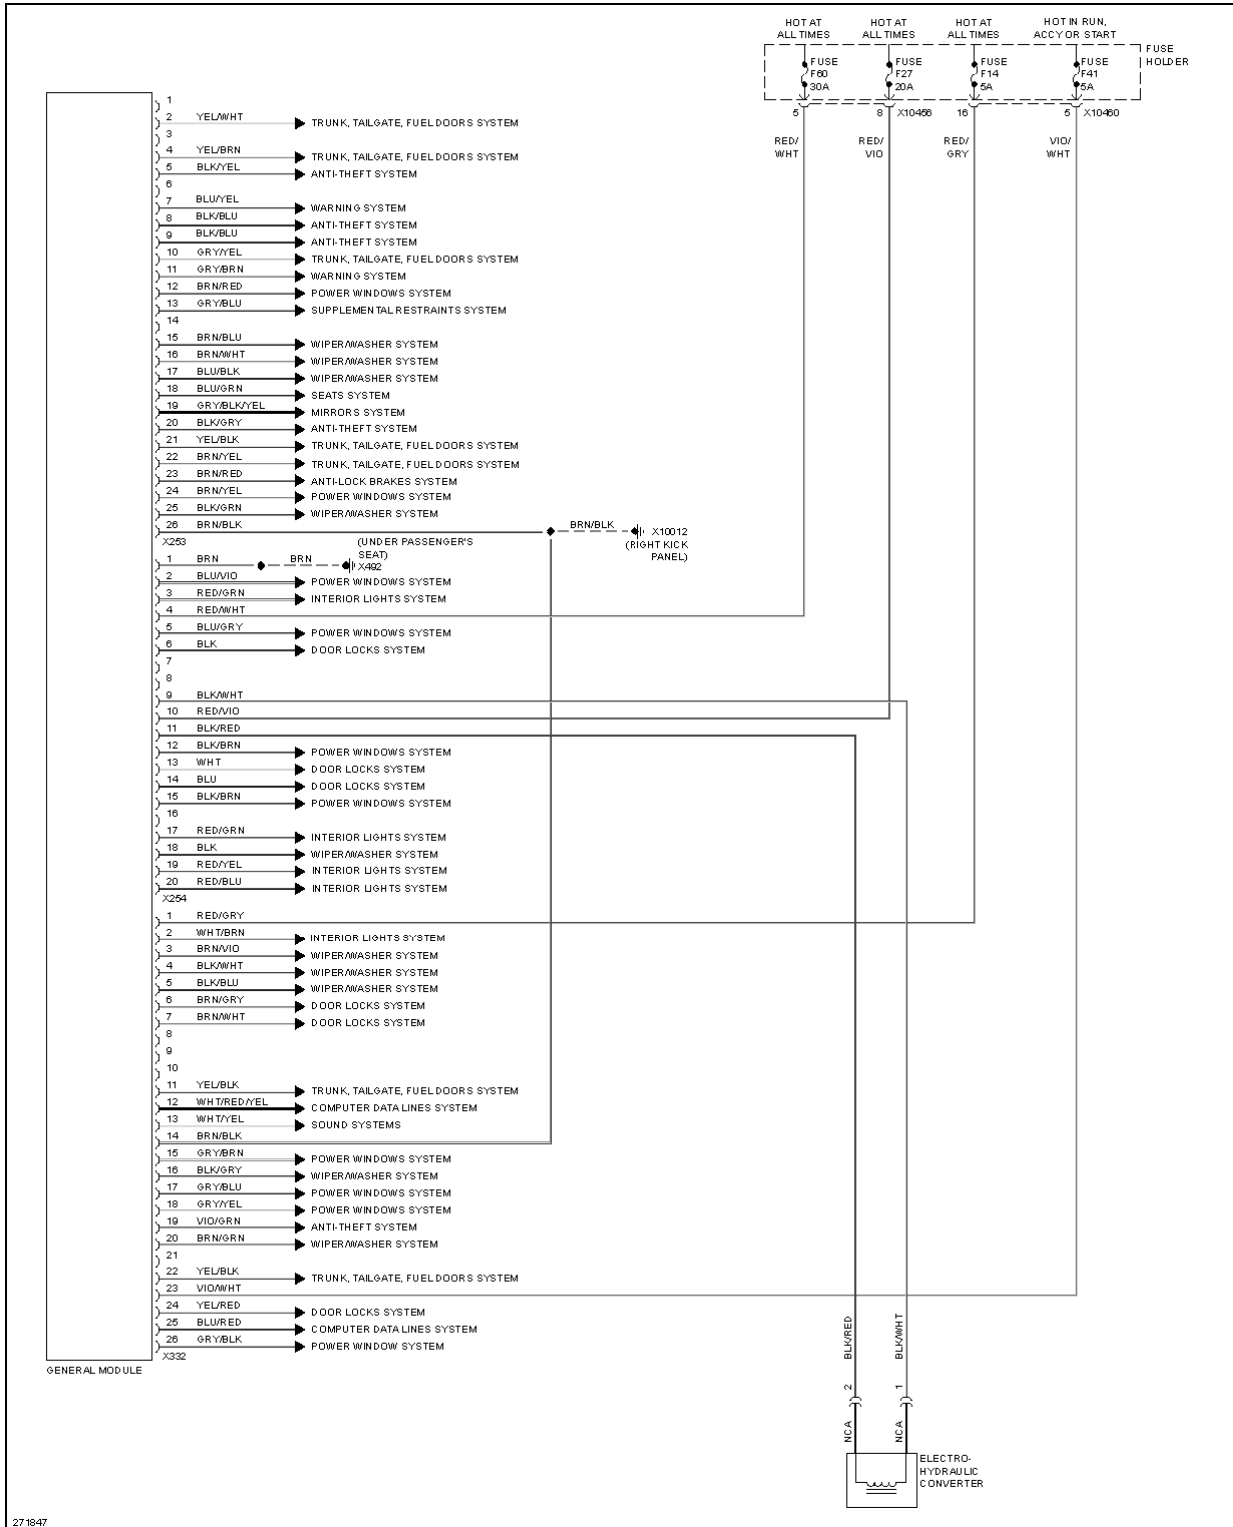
HOT AT ALL TIMES
HOT AT ALL TIMES
HOT AT ALL TIMES
HOT IN RUN, ACCY OR START

FUSE HOLDER

FUSE F60 30A
FUSE F27 20A
FUSE F14 5A
FUSE F41 5A

5
8 X10456
16
5 X10460

RED/WHT
RED/VIO
RED/GRY
VIO/WHT

1
2 YEL/WHT TRUNK, TAILGATE, FUEL DOORS SYSTEM
3
4 YEL/BRN TRUNK, TAILGATE, FUEL DOORS SYSTEM
5 BLK/YEL ANTI-THEFT SYSTEM
6
7 BLU/YEL WARNING SYSTEM
8 BLK/BLU ANTI-THEFT SYSTEM
9 BLK/BLU ANTI-THEFT SYSTEM
10 GRY/YEL TRUNK, TAILGATE, FUEL DOORS SYSTEM
11 GRY/BRN WARNING SYSTEM
12 BRN/RED POWER WINDOWS SYSTEM
13 GRY/BLU SUPPLEMENTAL RESTRAINTS SYSTEM
14
15 BRN/BLU WIPER/WASHER SYSTEM
16 BRN/WHT WIPER/WASHER SYSTEM
17 BLU/BLK WIPER/WASHER SYSTEM
18 BLU/GRN SEATS SYSTEM
19 GRY/BLK/YEL MIRRORS SYSTEM
20 BLK/GRY ANTI-THEFT SYSTEM
21 YEL/BLK TRUNK, TAILGATE, FUEL DOORS SYSTEM
22 BRN/YEL TRUNK, TAILGATE, FUEL DOORS SYSTEM
23 BRN/RED ANTI-LOCK BRAKES SYSTEM
24 BRN/YEL POWER WINDOWS SYSTEM
25 BLK/GRN WIPER/WASHER SYSTEM
26 BRN/BLK
BRN/BLK X10012 (RIGHT KICK PANEL)
X253
1 BRN
BRN (UNDER PASSENGER'S SEAT) X492
2 BLU/VIO POWER WINDOWS SYSTEM
3 RED/GRN INTERIOR LIGHTS SYSTEM
4 RED/WHT
5 BLU/GRY POWER WINDOWS SYSTEM
6 BLK DOOR LOCKS SYSTEM
7
8
9 BLK/WHT
10 RED/VIO
11 BLK/RED
12 BLK/BRN POWER WINDOWS SYSTEM
13 WHT DOOR LOCKS SYSTEM
14 BLU DOOR LOCKS SYSTEM
15 BLK/BRN POWER WINDOWS SYSTEM
16
17 RED/GRN INTERIOR LIGHTS SYSTEM
18 BLK WIPER/WASHER SYSTEM
19 RED/YEL INTERIOR LIGHTS SYSTEM
20 RED/BLU INTERIOR LIGHTS SYSTEM
X254
1 RED/GRY
2 WHT/BRN INTERIOR LIGHTS SYSTEM
3 BRN/VIO WIPER/WASHER SYSTEM
4 BLK/WHT WIPER/WASHER SYSTEM
5 BLK/BLU WIPER/WASHER SYSTEM
6 BRN/GRY DOOR LOCKS SYSTEM
7 BRN/WHT DOOR LOCKS SYSTEM
8
9
10
11 YEL/BLK TRUNK, TAILGATE, FUEL DOORS SYSTEM
12 WHT/RED/YEL COMPUTER DATA LINES SYSTEM
13 WHT/YEL SOUND SYSTEMS
14 BRN/BLK
15 GRY/BRN POWER WINDOWS SYSTEM
16 BLK/GRY WIPER/WASHER SYSTEM
17 GRY/BLU POWER WINDOWS SYSTEM
18 GRY/YEL POWER WINDOWS SYSTEM
19 VIO/GRN ANTI-THEFT SYSTEM
20 BRN/GRN WIPER/WASHER SYSTEM
21
22 YEL/BLK TRUNK, TAILGATE, FUEL DOORS SYSTEM
23 VIO/WHT
24 YEL/RED DOOR LOCKS SYSTEM
25 BLU/RED COMPUTER DATA LINES SYSTEM
26 GRY/BLK POWER WINDOW SYSTEM
X332
GENERAL MODULE

BLK/RED
BLK/WHT
2
1
NCA
NCA
ELECTRO-HYDRAULIC CONVERTER

271847